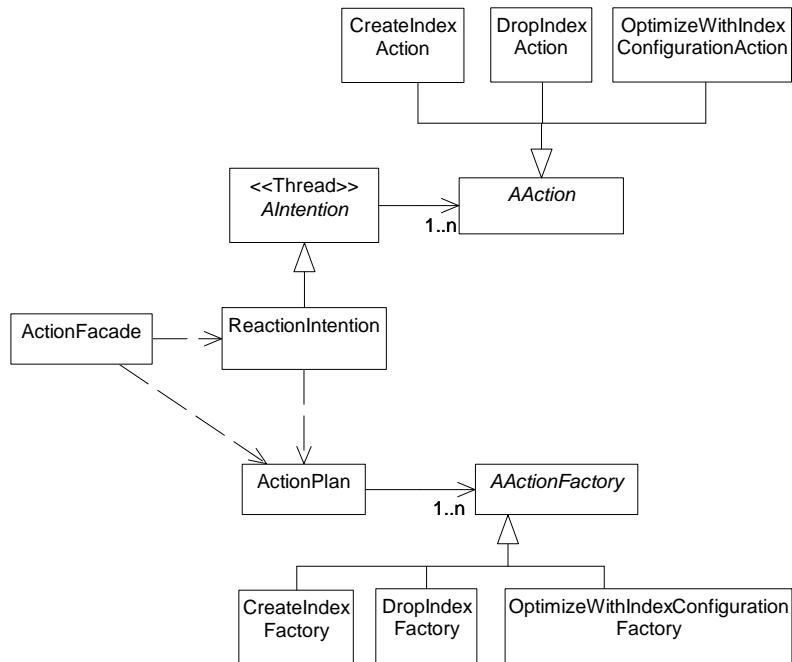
CreateIndex Action

DropIndex Action

OptimizeWithIndex ConfigurationAction

<<Thread>> AIntention

AAction

1..n

ActionFacade

ReactionIntention

ActionPlan

AActionFactory

1..n

CreateIndex Factory

DropIndex Factory

OptimizeWithIndexConfiguration Factory